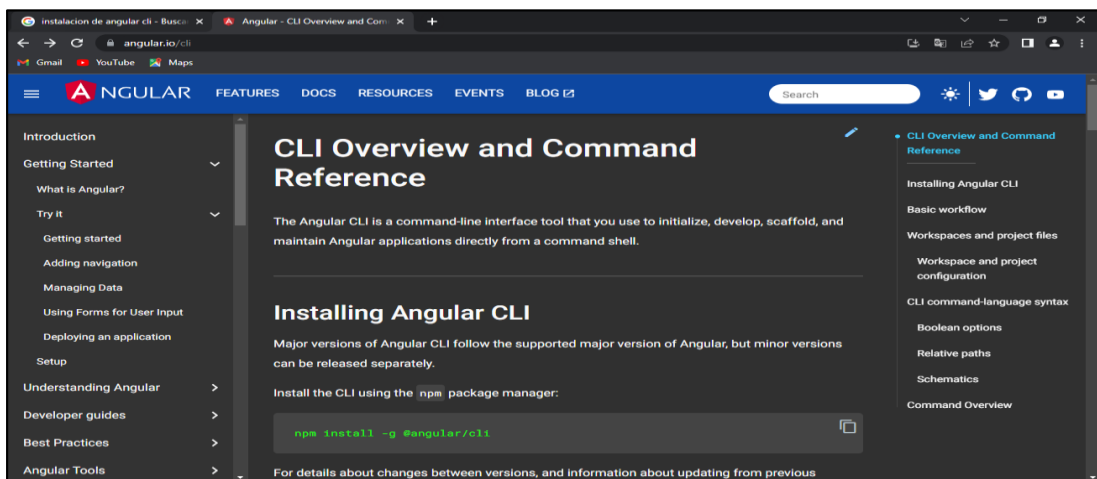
instalacion de angular cli - Busca ×
Angular - CLI Overview and Com ×
+
angular.io/cli
Gmail YouTube Maps

ANGULAR FEATURES DOCS RESOURCES EVENTS BLOG
Search

Introduction
Getting Started
What is Angular?
Try it
Getting started
Adding navigation
Managing Data
Using Forms for User Input
Deploying an application
Setup
Understanding Angular
Developer guides
Best Practices
Angular Tools

CLI Overview and Command Reference

The Angular CLI is a command-line interface tool that you use to initialize, develop, scaffold, and maintain Angular applications directly from a command shell.

Installing Angular CLI

Major versions of Angular CLI follow the supported major version of Angular, but minor versions can be released separately.

Install the CLI using the npm package manager:

npm install -g @angular/cli

For details about changes between versions, and information about updating from previous

CLI Overview and Command Reference
Installing Angular CLI
Basic workflow
Workspaces and project files
Workspace and project configuration
CLI command-language syntax
Boolean options
Relative paths
Schematics
Command Overview